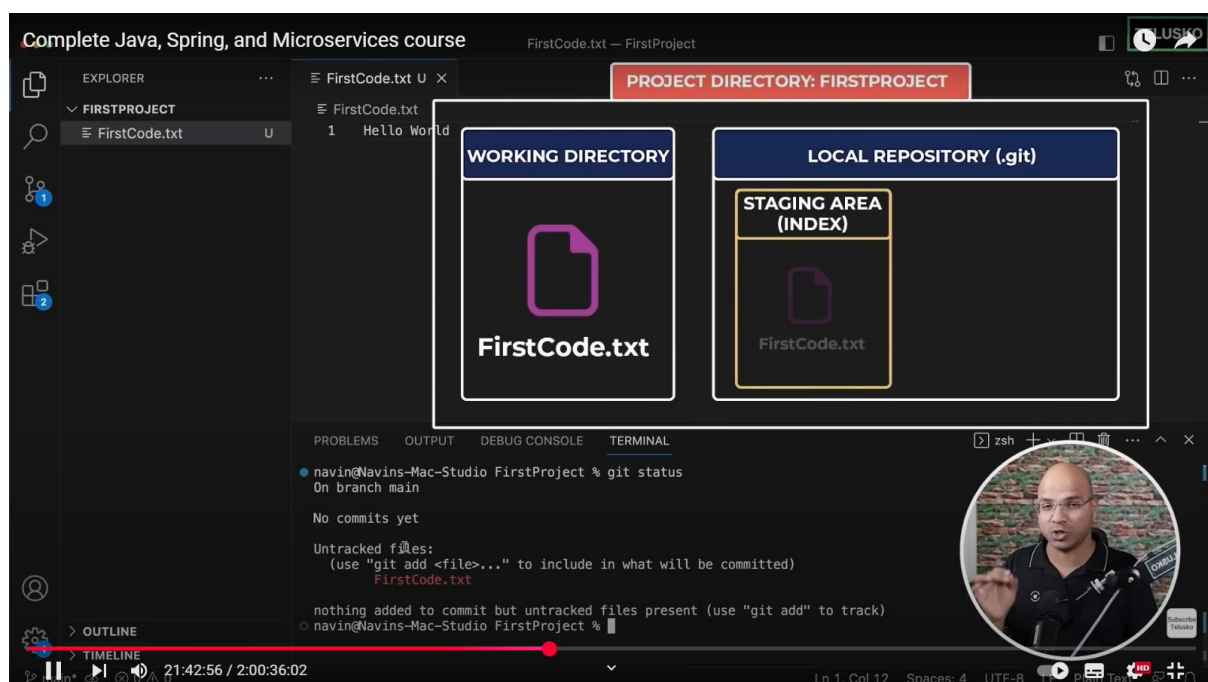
Complete Java, Spring, and Microservices course

FirstCode.txt — FirstProject

EXPLORER ...

FIRSTPROJECT

FirstCode.txt U

FirstCode.txt U ×

FirstCode.txt

1 Hello World

PROJECT DIRECTORY: FIRSTPROJECT

WORKING DIRECTORY

FirstCode.txt

LOCAL REPOSITORY (.git)

STAGING AREA (INDEX)

FirstCode.txt

PROBLEMS OUTPUT DEBUG CONSOLE TERMINAL

zsh

navin@Navins-Mac-Studio FirstProject % git status
On branch main

No commits yet

Untracked files:
(use "git add <file>..." to include in what will be committed)
FirstCode.txt

nothing added to commit but untracked files present (use "git add" to track)
navin@Navins-Mac-Studio FirstProject %

OUTLINE

TIMELINE

21:42:56 / 2:00:36:02

Ln 1, Col 12 Spaces: 4 UTF-8

Subscribe Telusko